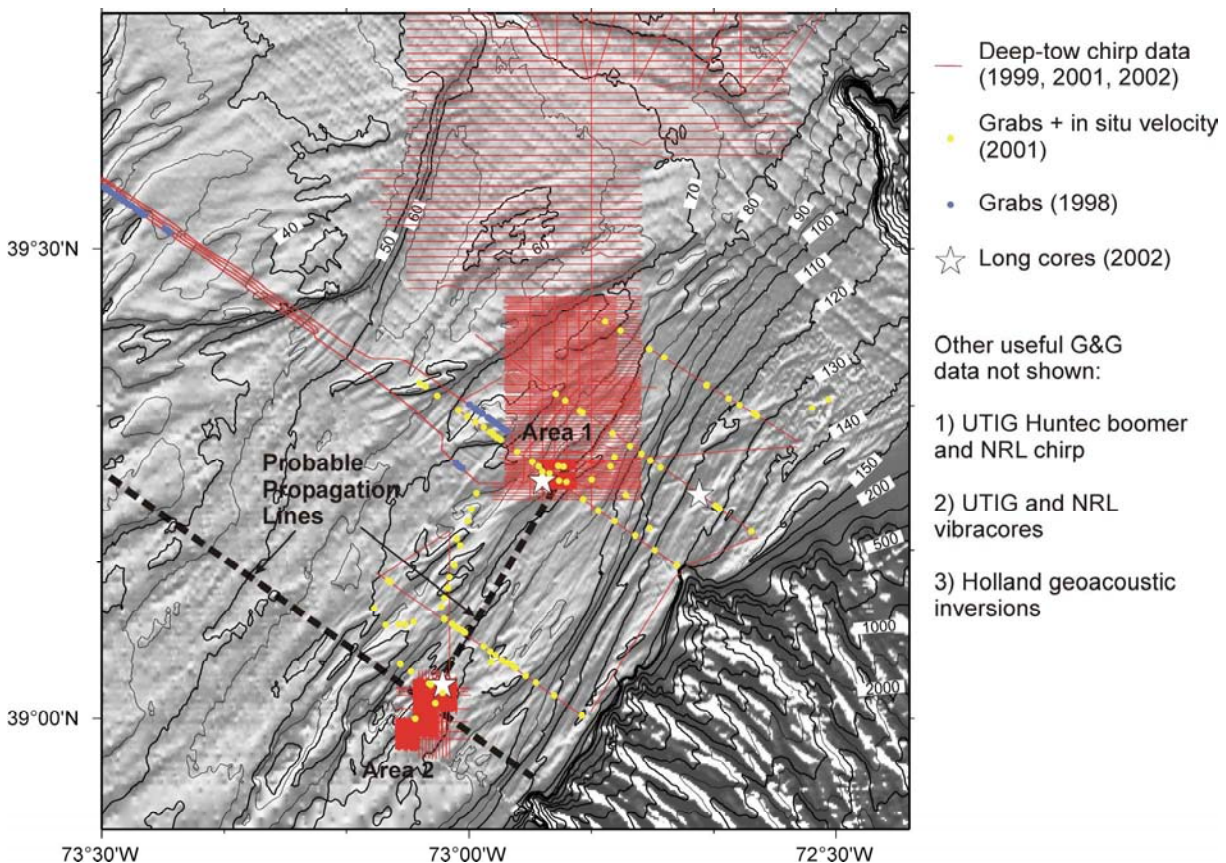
Deep-tow chirp data (1999, 2001, 2002)

Grabs + in situ velocity (2001)

Grabs (1998)

Long cores (2002)

Other useful G&G data not shown:

1) UTIG Huntec boomer and NRL chirp

2) UTIG and NRL vibracores

3) Holland geoacoustic inversions

39°30'N

39°00'N

73°30'W

73°00'W

72°30'W

40

50

60

60

70

80

90

100

110

120

130

140

150

200

500

1000

2000

Area 1

Area 2

Probable Propagation Lines